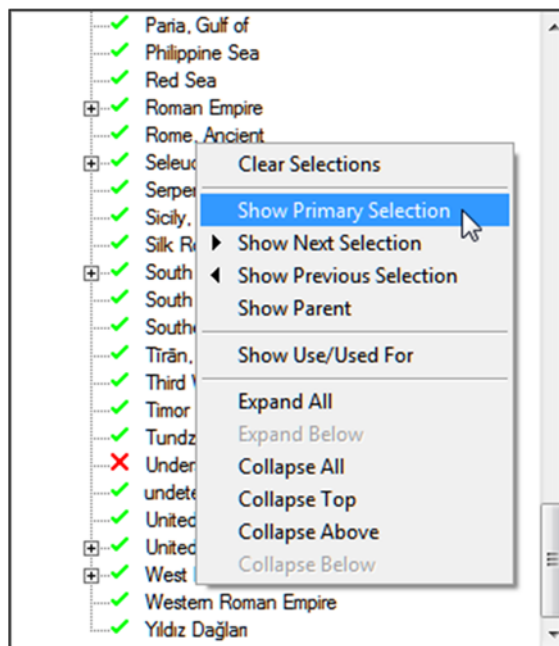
Paria, Gulf of
Philippine Sea
Red Sea
Roman Empire
Rome, Ancient
Seleuc
Serper
Sicily,
Silk R
South
South
Southe
Tīrān,
Third
Timor
Tundz
Under
undete
United
United
West
Western Roman Empire
Yıldız Dağları

Clear Selections
Show Primary Selection
Show Next Selection
Show Previous Selection
Show Parent
Show Use/Used For
Expand All
Expand Below
Collapse All
Collapse Top
Collapse Above
Collapse Below